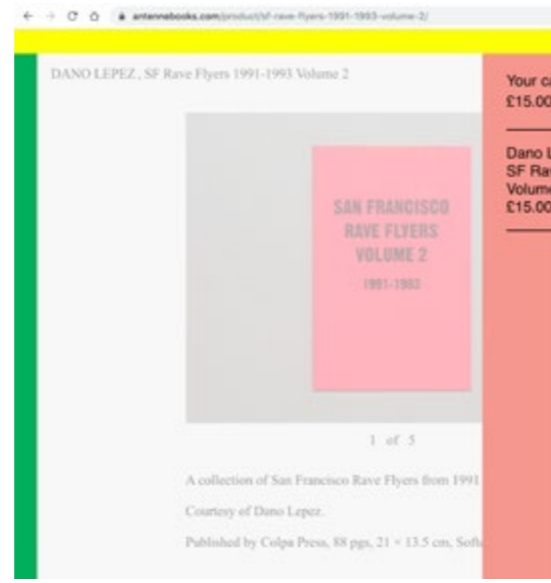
antennebooks.com/product/sf-rave-flyers-1991-1993-volume-2/

DANO LEPEZ , SF Rave Flyers 1991-1993 Volume 2

SAN FRANCISCO RAVE FLYERS VOLUME 2

1991-1993

1 of 5

A collection of San Francisco Rave Flyers from 1991

Courtesy of Dano Lepez.

Published by Colpa Press, 88 pgs, 21 × 13.5 cm, Soft

Your ca
£15.00

Dano L
SF Rav
Volume
£15.00